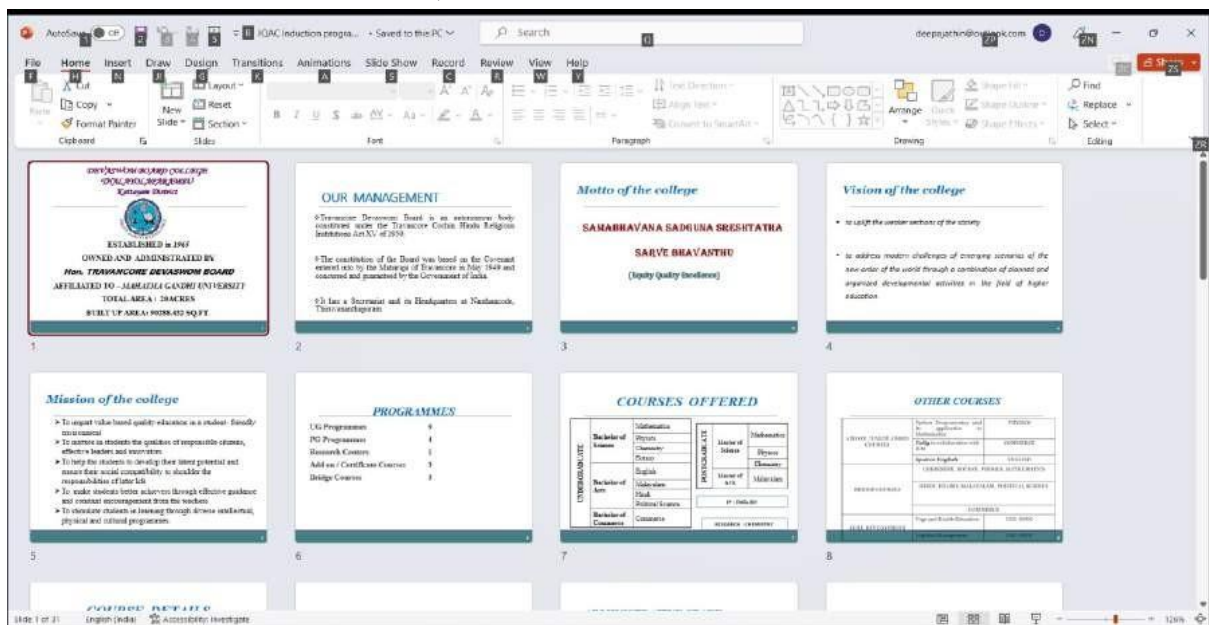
AutoSave Off IQAC induction progra... • Saved to this PC Search deepajathin@outlook.com

File Home Insert Draw Design Transitions Animations Slide Show Record Review View Help

Cut Copy Format Painter Clipboard New Slide Layout Reset Section Slides Font Paragraph Text Direction Align Text Convert to SmartArt Arrange Quick Styles Shape Fill Shape Outline Shape Effects Drawing Find Replace Select Editing Share

DEVASWOM BOARD COLLEGE
THALAYOLAPARAMBU
Kottayam District
ESTABLISHED in 1965
OWNED AND ADMINISTRATED BY
Hon. TRAVANCORE DEVASWOM BOARD
AFFILIATED TO - MAHATMA GANDHI UNIVERSITY
TOTAL AREA : 20ACRES
BUILT UP AREA: 90288.452 SQ.FT

1

OUR MANAGEMENT
➢Travancore Devaswom Board is an autonomous body constituted under the Travancore Cochin Hindu Religious Institutions Act XV of 1950.
➢The constitution of the Board was based on the Covenant entered into by the Maharaja of Travancore in May 1949 and concurred and guaranteed by the Government of India.
➢It has a Secretariat and its Headquarters at Nanthancode, Thiruvananthapuram

2

Motto of the college
SAMABHAVANA SADGUNA SRESHTATRA
SARVE BHAVANTHU
(Equity Quality Excellence)

3

Vision of the college
• to uplift the weaker sections of the society
• to address modern challenges of emerging scenarios of the new order of the world through a combination of planned and organized developmental activities in the field of higher education

4

Mission of the college
➢ To impart value based quality education to a student- friendly environment
➢ To nurture in students the qualities of responsible citizens, effective leaders and innovators
➢ To help the students to develop their latent potential and ensure their social compatibility to shoulder the responsibilities of later life
➢ To make students better achievers through effective guidance and constant encouragement from the teachers
➢ To stimulate students to learning through diverse intellectual, physical and cultural programmes

5

PROGRAMMES
| UG Programmes | 9 |
|---|---|
| PG Programmes | 4 |
| Research Centers | 1 |
| Add on / Certificate Courses | 3 |
| Bridge Courses | 3 |

6

COURSES OFFERED
UNDERGRADUATE Bachelor of Science Mathematics Physics Chemistry Botany Bachelor of Arts English Malayalam Hindi Political Science Bachelor of Commerce Commerce
POSTGRADUATE Master of Science Mathematics Physics Chemistry Master of Arts Malayalam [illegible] RESEARCH CHEMISTRY

7

OTHER COURSES
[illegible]

8

COURSE DETAILS

Slide 1 of 31 English (India) Accessibility: Investigate 126%